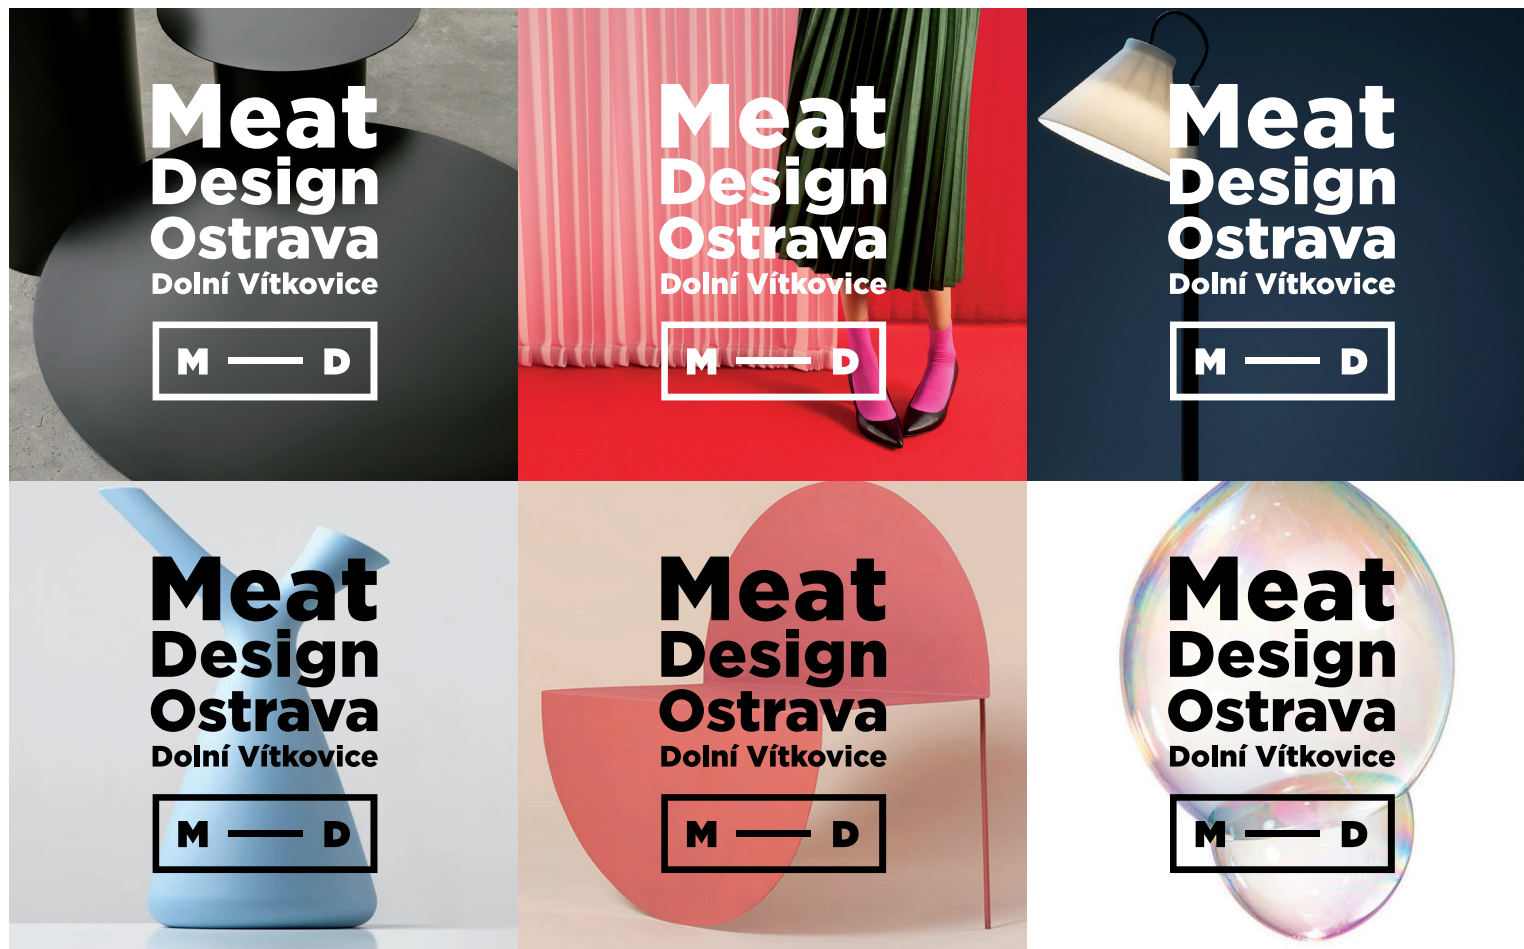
Meat
Design
Ostrava
Dolní Vítkovice

M — D

Meat
Design
Ostrava
Dolní Vítkovice

M — D

Meat
Design
Ostrava
Dolní Vítkovice

M — D

Meat
Design
Ostrava
Dolní Vítkovice

M — D

Meat
Design
Ostrava
Dolní Vítkovice

M — D

Meat
Design
Ostrava
Dolní Vítkovice

M — D